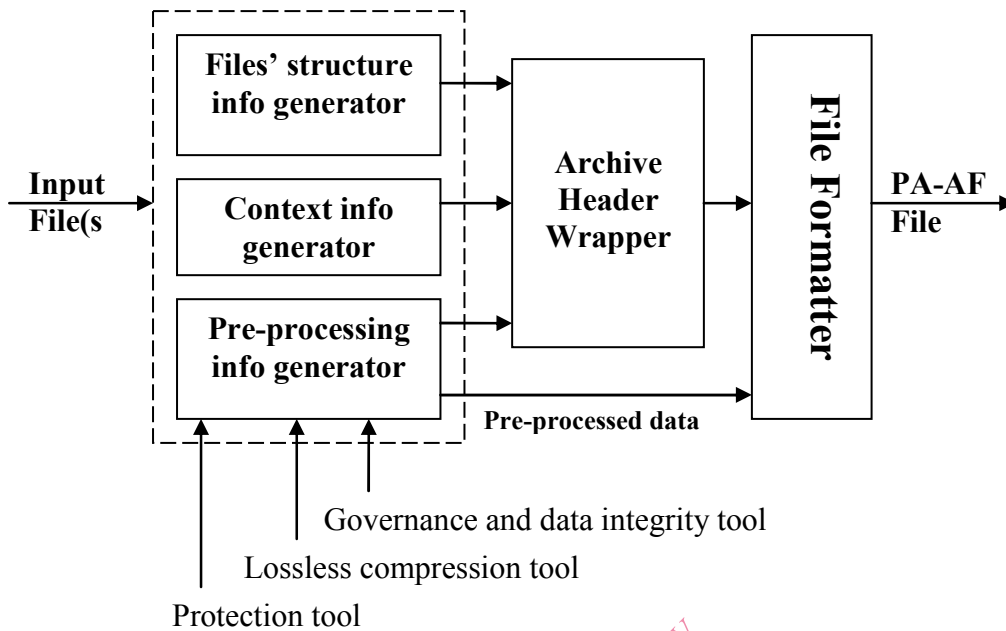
Files' structure info generator

Input File(s

Context info generator

Pre-processing info generator

Archive Header Wrapper

File Formatter

PA-AF File

Pre-processed data

Governance and data integrity tool

Lossless compression tool

Protection tool